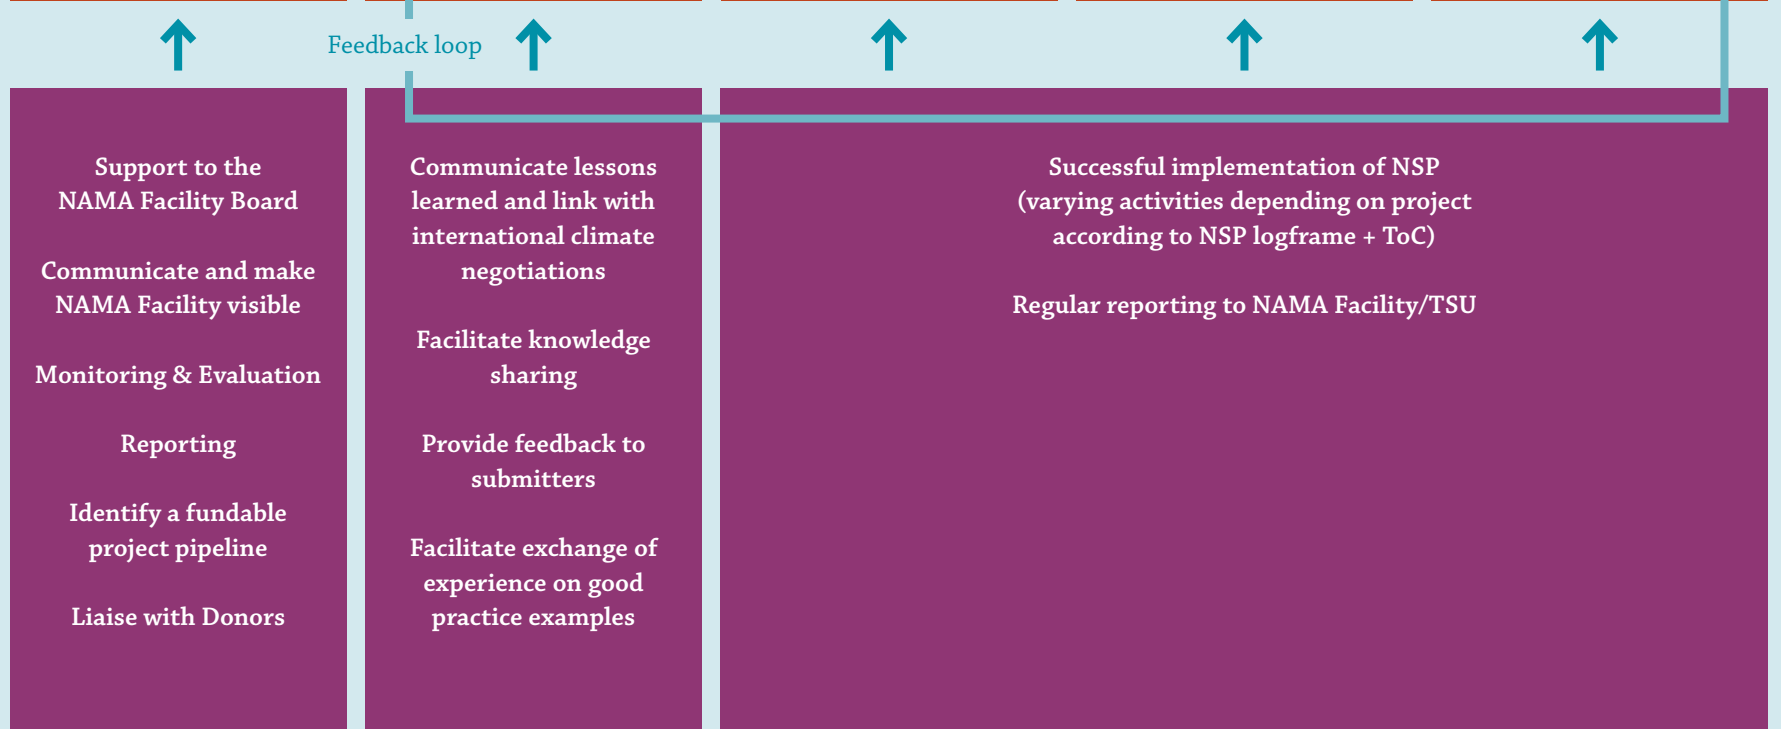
Feedback loop

Support to the NAMA Facility Board

Communicate and make NAMA Facility visible

Monitoring & Evaluation

Reporting

Identify a fundable project pipeline

Liaise with Donors

Communicate lessons learned and link with international climate negotiations

Facilitate knowledge sharing

Provide feedback to submitters

Facilitate exchange of experience on good practice examples

Successful implementation of NSP (varying activities depending on project according to NSP logframe + ToC)

Regular reporting to NAMA Facility/TSU